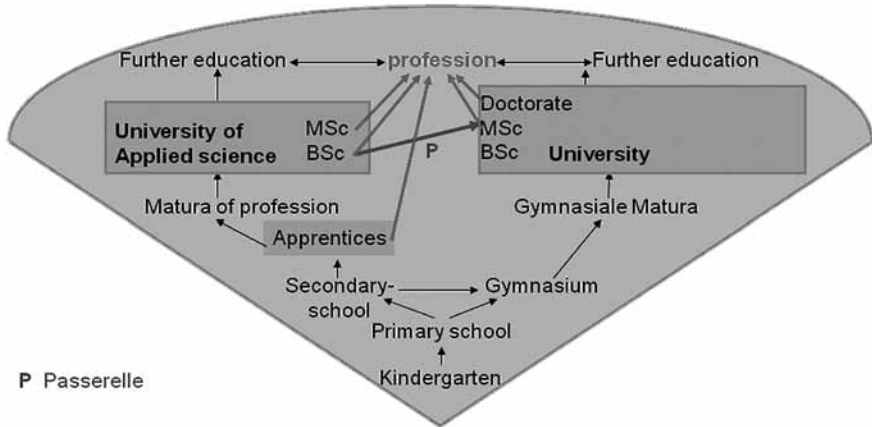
Further education

profession

Further education

University of Applied science

MSc

BSc

P

Doctorate

MSc

BSc

University

Matura of profession

Gymnasiale Matura

Apprentices

Secondary-school

Gymnasium

Primary school

Kindergarten

P Passerelle